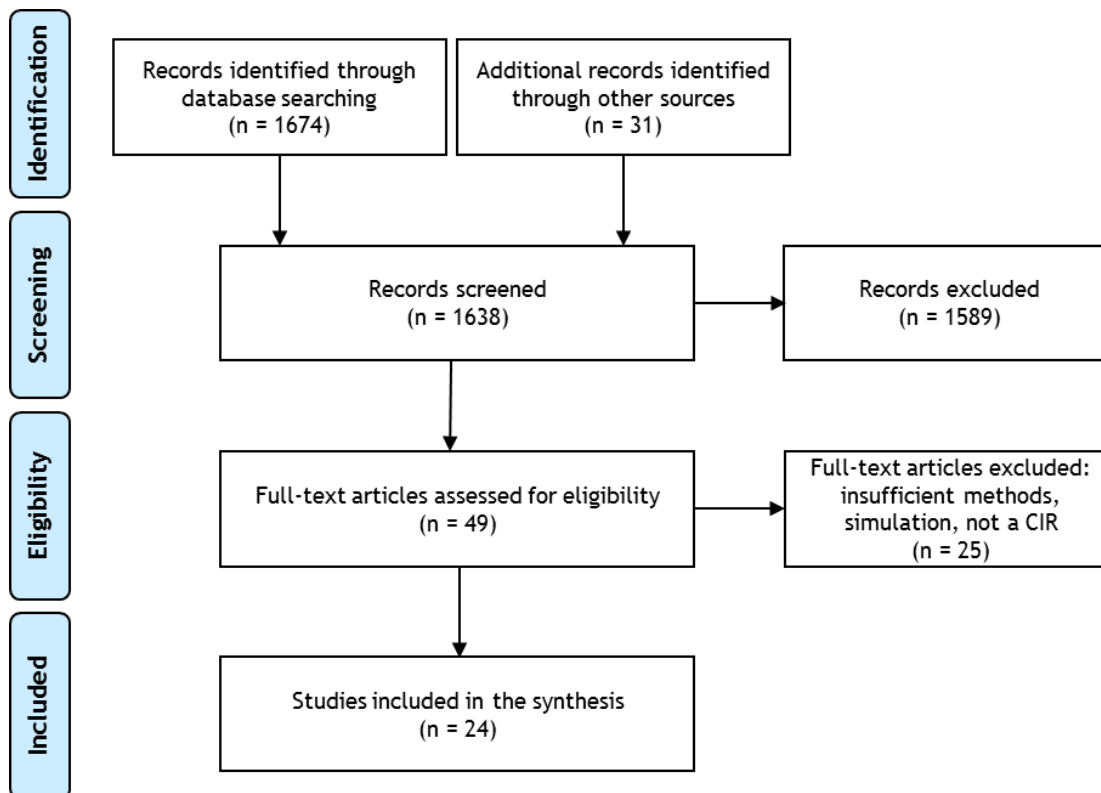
Identification

Records identified through database searching
(n = 1674)

Additional records identified through other sources
(n = 31)

Screening

Records screened
(n = 1638)

Records excluded
(n = 1589)

Eligibility

Full-text articles assessed for eligibility
(n = 49)

Full-text articles excluded: insufficient methods, simulation, not a CIR
(n = 25)

Included

Studies included in the synthesis
(n = 24)